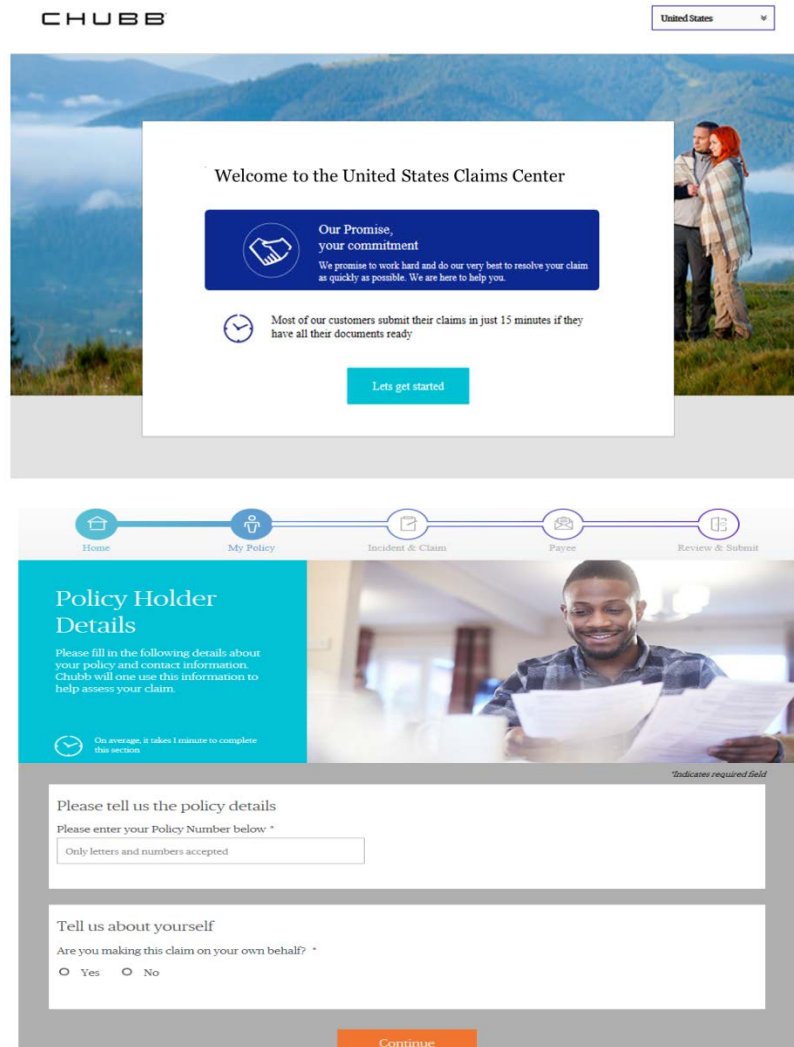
CHUBB

United States

Welcome to the United States Claims Center

Our Promise, your commitment

We promise to work hard and do our very best to resolve your claim as quickly as possible. We are here to help you.

Most of our customers submit their claims in just 15 minutes if they have all their documents ready

Lets get started

Home

My Policy

Incident & Claim

Payee

Review & Submit

Policy Holder Details

Please fill in the following details about your policy and contact information. Chubb will one use this information to help assess your claim.

On average, it takes 1 minute to complete this section

*Indicates required field

Please tell us the policy details

Please enter your Policy Number below *

Only letters and numbers accepted

Tell us about yourself

Are you making this claim on your own behalf? *

Yes

No

Continue